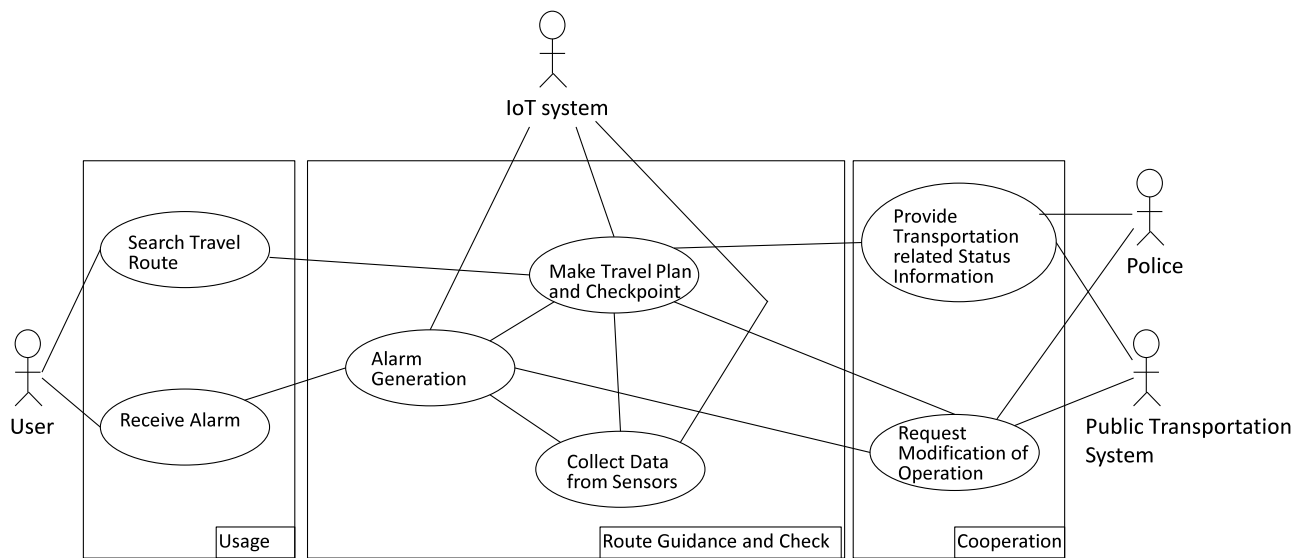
IoT system

Search Travel Route

Receive Alarm

Usage

Make Travel Plan and Checkpoint

Alarm Generation

Collect Data from Sensors

Route Guidance and Check

Provide Transportation related Status Information

Request Modification of Operation

Cooperation

User

Police

Public Transportation System